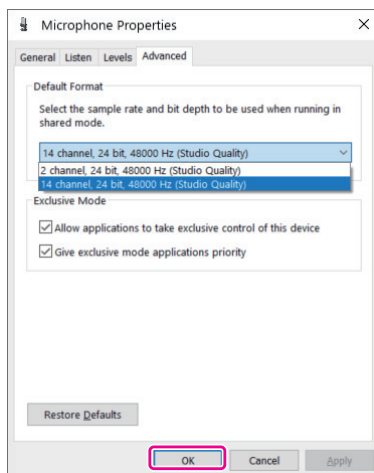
Microphone Properties ×

General Listen Levels Advanced

Default Format

Select the sample rate and bit depth to be used when running in shared mode.

14 channel, 24 bit, 48000 Hz (Studio Quality)

2 channel, 24 bit, 48000 Hz (Studio Quality)
14 channel, 24 bit, 48000 Hz (Studio Quality)

Exclusive Mode

Allow applications to take exclusive control of this device

Give exclusive mode applications priority

Restore Defaults

OK Cancel Apply